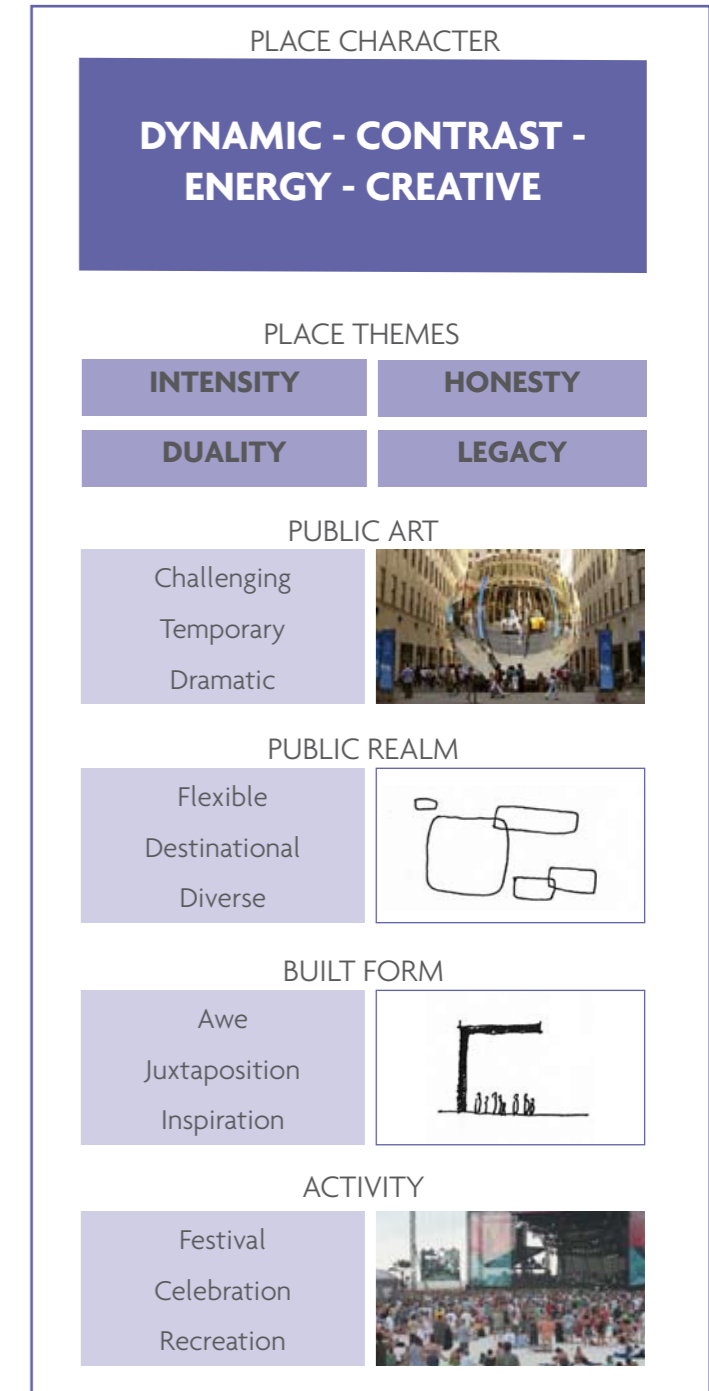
PLACE CHARACTER

DYNAMIC - CONTRAST - ENERGY - CREATIVE

PLACE THEMES

| INTENSITY | HONESTY |
|---|---|
| DUALITY | LEGACY |

PUBLIC ART

Challenging
Temporary
Dramatic

PUBLIC REALM

Flexible
Destinational
Diverse

BUILT FORM

Awe
Juxtaposition
Inspiration

ACTIVITY

Festival
Celebration
Recreation